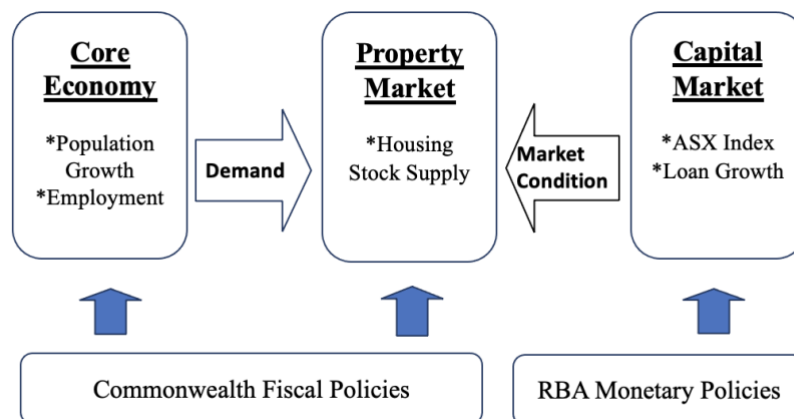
Core Economy

*Population Growth
*Employment

Demand

Property Market

*Housing Stock Supply

Market Condition

Capital Market

*ASX Index
*Loan Growth

Commonwealth Fiscal Policies

RBA Monetary Policies